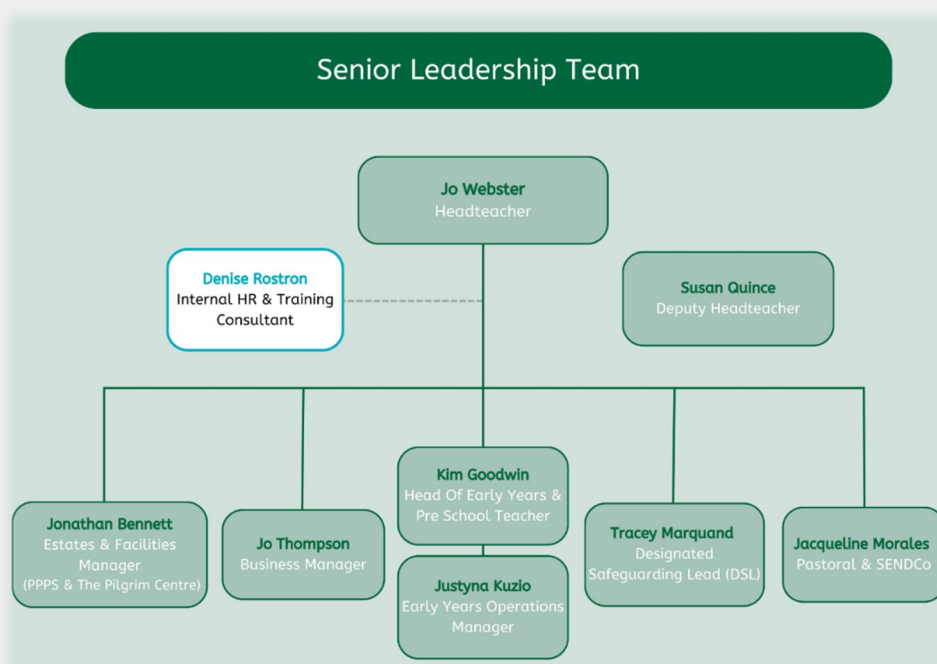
Senior Leadership Team

Jo Webster
Headteacher

Denise Rostron
Internal HR & Training Consultant

Susan Quince
Deputy Headteacher

Jonathan Bennett
Estates & Facilities Manager
(PPPS & The Pilgrim Centre)

Jo Thompson
Business Manager

Kim Goodwin
Head Of Early Years & Pre School Teacher

Justyna Kuzio
Early Years Operations Manager

Tracey Marquand
Designated Safeguarding Lead (DSL)

Jacqueline Morales
Pastoral & SENDCo